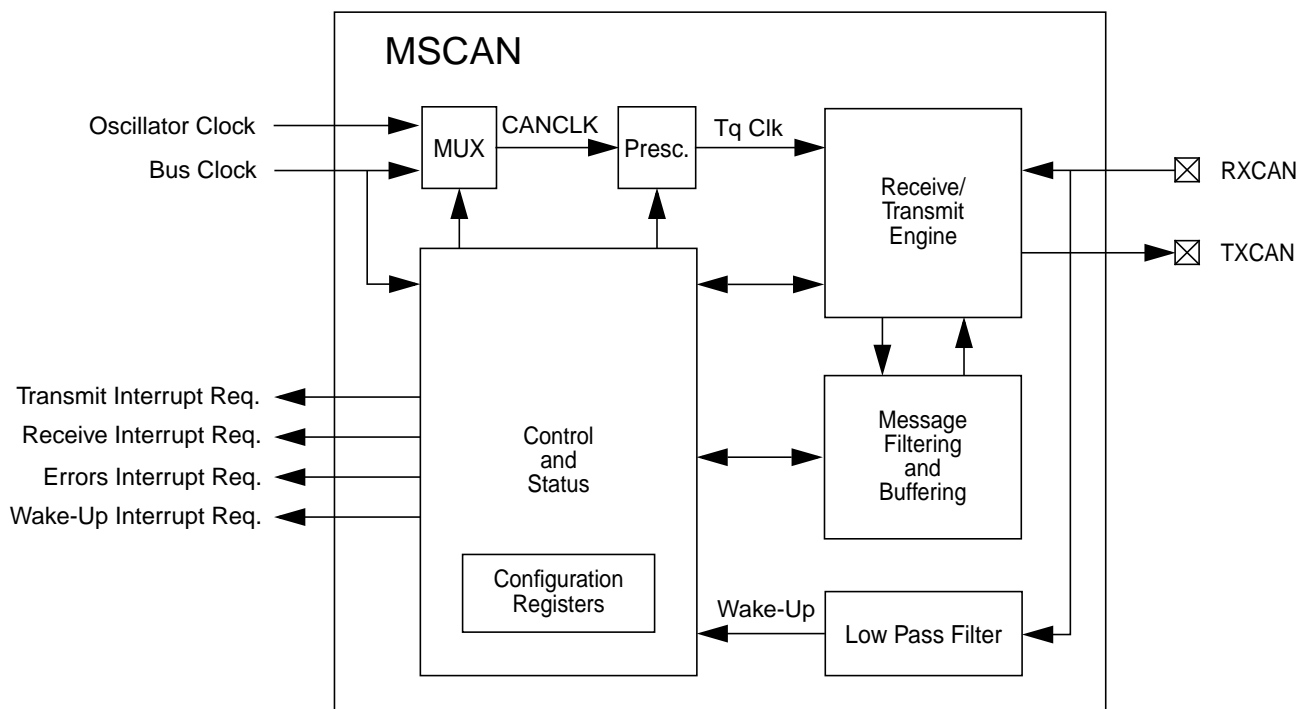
MSCAN

Oscillator Clock
Bus Clock
MUX
CANCLK
Presc.
Tq Clk
Receive/ Transmit Engine
RXCAN
TXCAN

Transmit Interrupt Req.
Receive Interrupt Req.
Errors Interrupt Req.
Wake-Up Interrupt Req.

Control and Status
Message Filtering and Buffering

Configuration Registers
Wake-Up
Low Pass Filter